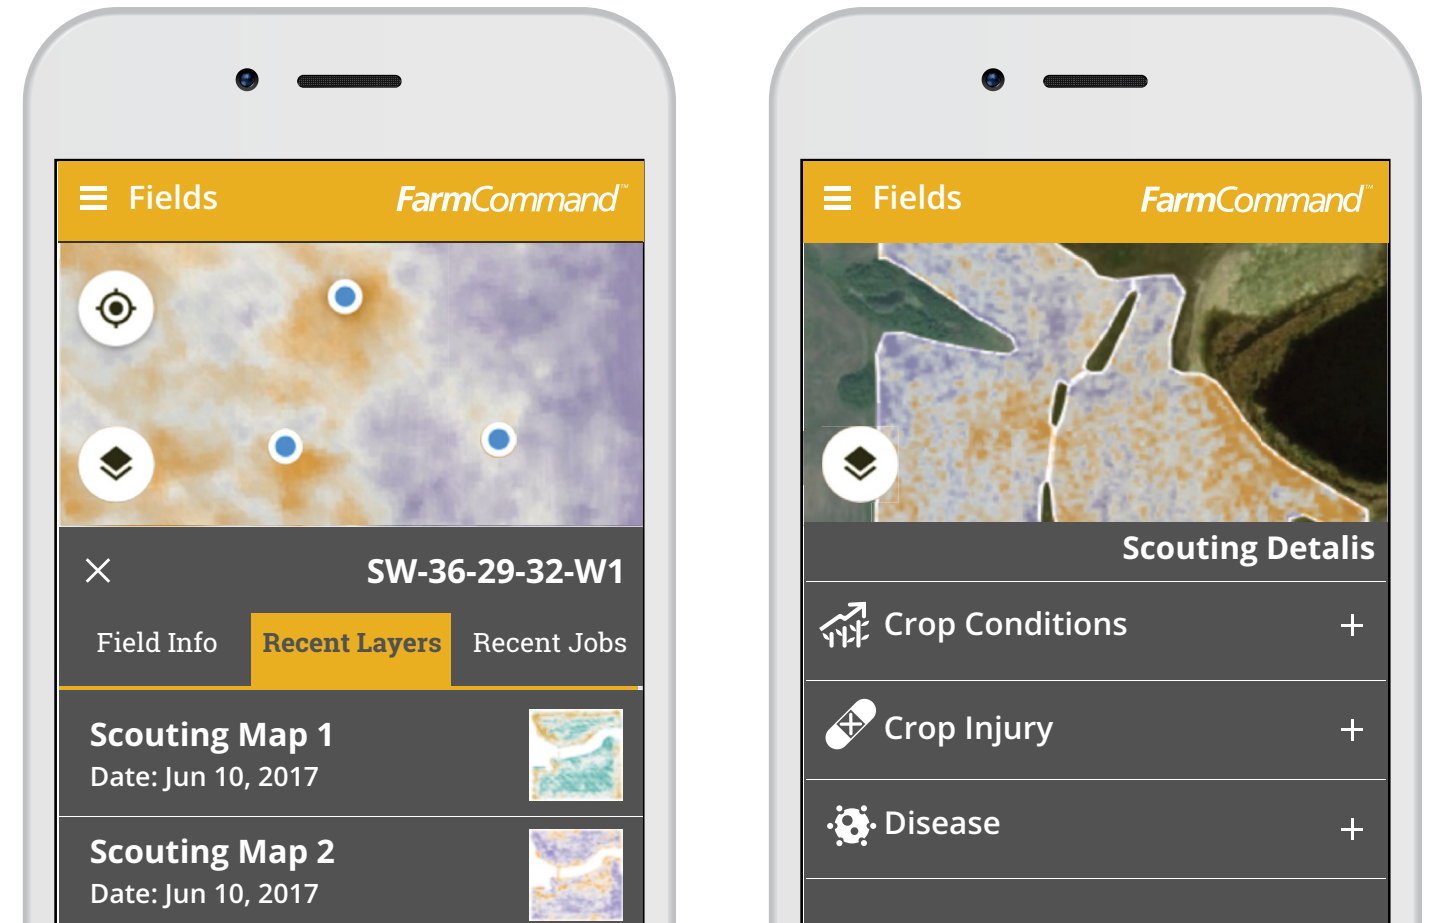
Fields

FarmCommand™

SW-36-29-32-W1

Field Info

Recent Layers

Recent Jobs

Scouting Map 1
Date: Jun 10, 2017

Scouting Map 2
Date: Jun 10, 2017

Fields

FarmCommand™

Scouting Details

Crop Conditions +

Crop Injury +

Disease +